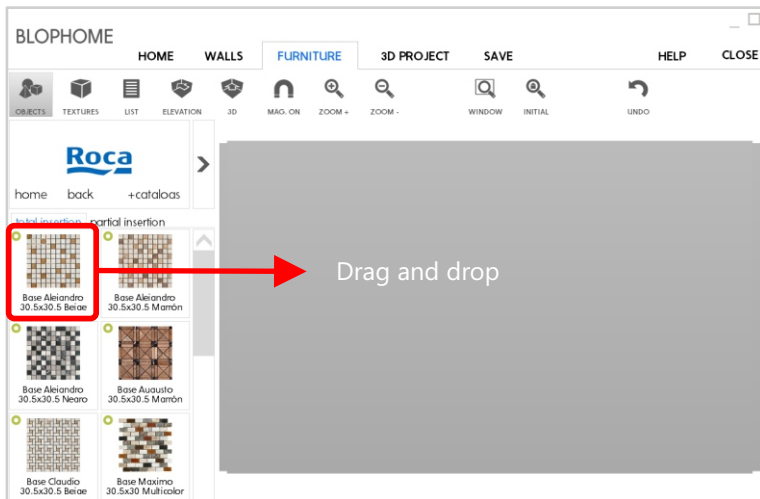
BLOPHOME

HOME WALLS FURNITURE 3D PROJECT SAVE HELP CLOSE

OBJECTS TEXTURES LIST ELEVATION 3D MAG. ON ZOOM + ZOOM - WINDOW INITIAL UNDO

Roca

home back +cataloas

total insertion partial insertion

Base Aleiandro 30.5x30.5 Beiae

Base Aleiandro 30.5x30.5 Marrón

Base Aleiandro 30.5x30.5 Nearo

Base Auausto 30.5x30.5 Marrón

Base Claudio 30.5x30.5 Beiae

Base Maximo 30.5x30 Multicolor

Drag and drop